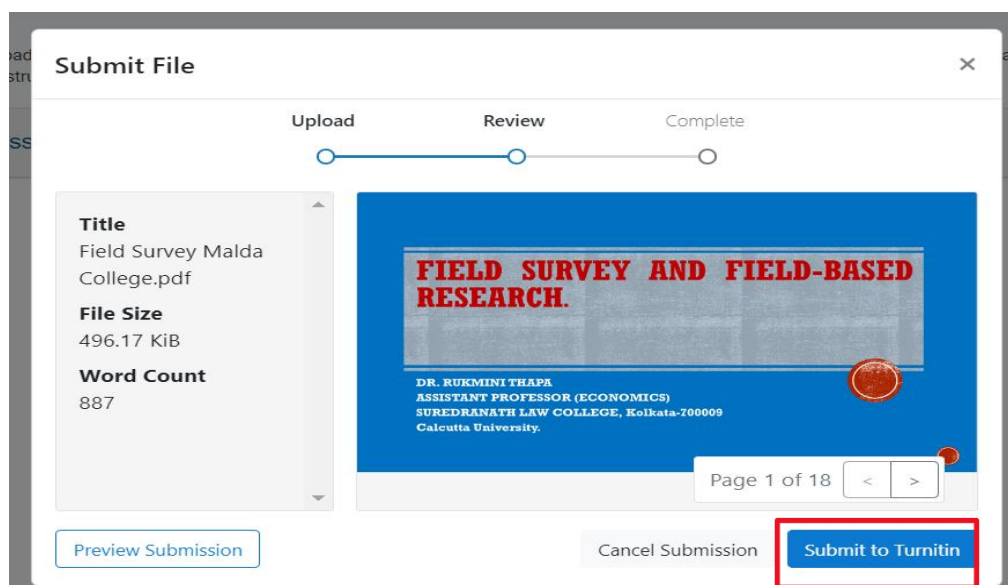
oad
stru
ss

Submit File ×

Upload Review Complete

Title
Field Survey Malda College.pdf
File Size
496.17 KiB
Word Count
887

FIELD SURVEY AND FIELD-BASED RESEARCH.

DR. RUKMINI THAPA
ASSISTANT PROFESSOR (ECONOMICS)
SUREDRANATH LAW COLLEGE, Kolkata-700009
Calcutta University.

Page 1 of 18 < >

Preview Submission

Cancel Submission Submit to Turnitin